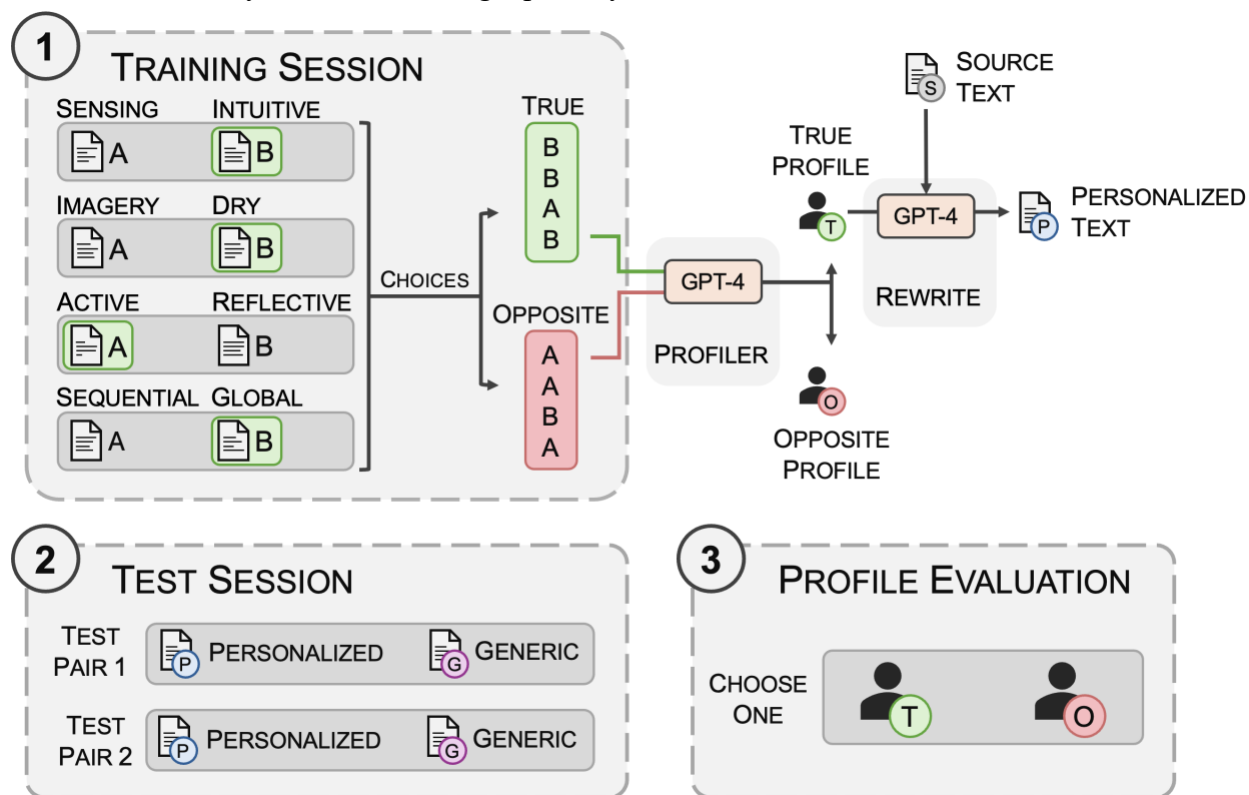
1

TRAINING SESSION

SENSING INTUITIVE

A B

IMAGERY DRY

A B

ACTIVE REFLECTIVE

A B

SEQUENTIAL GLOBAL

A B

CHOICES

TRUE

B B A B

OPPOSITE

A A B A

GPT-4

PROFILER

TRUE PROFILE

T

O

OPPOSITE PROFILE

S

SOURCE TEXT

GPT-4

REWRITE

P

PERSONALIZED TEXT

2

TEST SESSION

TEST PAIR 1

P PERSONALIZED

G GENERIC

TEST PAIR 2

P PERSONALIZED

G GENERIC

3

PROFILE EVALUATION

CHOOSE ONE

T

O